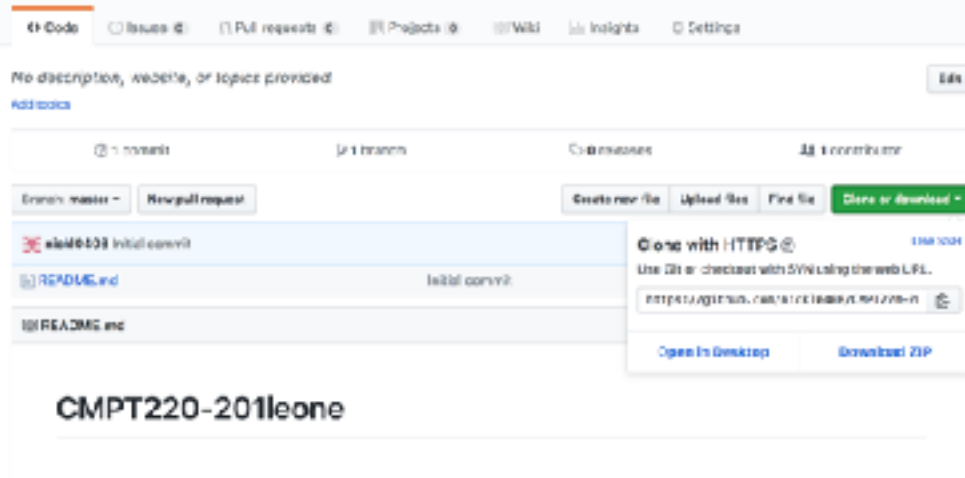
<> Code Issues 0 Pull requests 0 Projects 0 Wiki Insights Settings

No description, website, or topics provided.

Edit

Add topics

1 commit 1 branch 0 releases 1 contributor

Branch: master New pull request

Create new file Upload files Find file Clone or download

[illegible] Initial commit

README.md Initial commit

README.md

Clone with HTTPS

Use SSH

Use Git or checkout with SVN using the web URL.

https://github.com/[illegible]

Open in Desktop Download ZIP

CMPT220-201leone